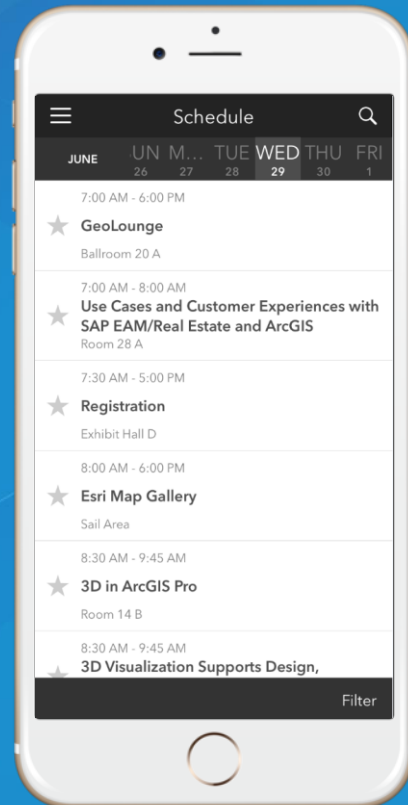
Schedule

JUNE UN 26 M... 27 TUE 28 WED 29 THU 30 FRI 1

7:00 AM - 6:00 PM
GeoLounge
Ballroom 20 A

7:00 AM - 8:00 AM
Use Cases and Customer Experiences with SAP EAM/Real Estate and ArcGIS
Room 28 A

7:30 AM - 5:00 PM
Registration
Exhibit Hall D

8:00 AM - 6:00 PM
Esri Map Gallery
Sail Area

8:30 AM - 9:45 AM
3D in ArcGIS Pro
Room 14 B

8:30 AM - 9:45 AM
3D Visualization Supports Design,

Filter